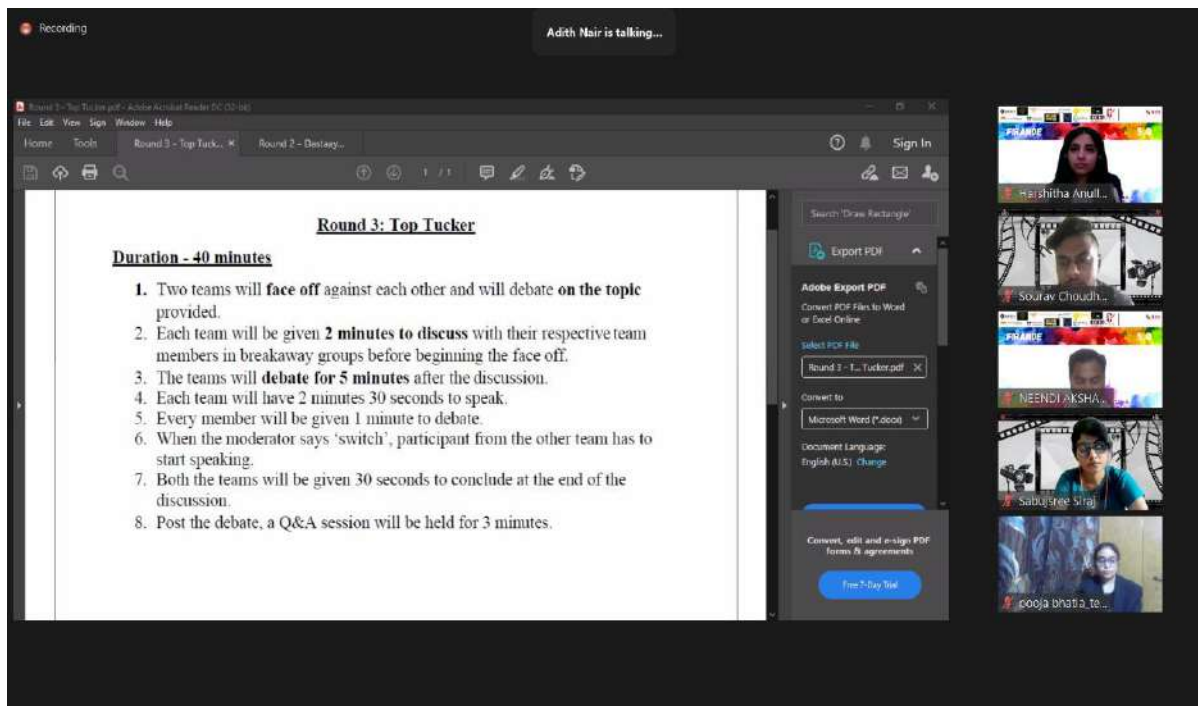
Recording

Adith Nair is talking...

Round 3 - Top Tucker.pdf - Adobe Acrobat Reader DC (32-bit)

File Edit View Sign Window Help

Home Tools Round 3 - Top Tuck... × Round 2 - Destawy...

Sign In

1 / 1

Round 3: Top Tucker

Duration - 40 minutes

1. Two teams will face off against each other and will debate on the topic provided.
2. Each team will be given 2 minutes to discuss with their respective team members in breakaway groups before beginning the face off.
3. The teams will debate for 5 minutes after the discussion.
4. Each team will have 2 minutes 30 seconds to speak.
5. Every member will be given 1 minute to debate.
6. When the moderator says 'switch', participant from the other team has to start speaking.
7. Both the teams will be given 30 seconds to conclude at the end of the discussion.
8. Post the debate, a Q&A session will be held for 3 minutes.

Search 'Draw Rectangle'

Export PDF

Adobe Export PDF

Convert PDF Files to Word or Excel Online

Select PDF File

Round 3 - T... Tucker.pdf

Convert to

Microsoft Word (*.docx)

Document Language:

English (U.S.) Change

Convert, edit and e-sign PDF forms & agreements

Free 7-Day Trial

Harshitha Anul...

Sourav Choudh...

NEENDI AKSHA...

Sabujsree Siraj

pooja bhatia_te...